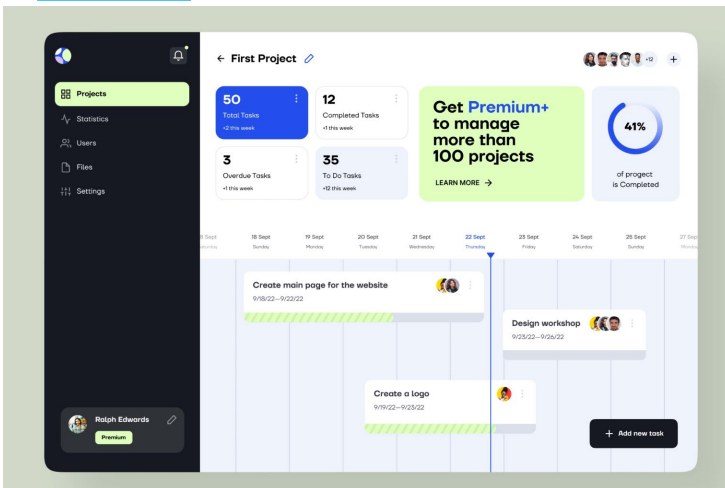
Projects
Statistics
Users
Files
Settings

← First Project

+12 +

50
Total Tasks
+2 this week

12
Completed Tasks
+1 this week

3
Overdue Tasks
+1 this week

35
To Do Tasks
+12 this week

Get Premium+ to manage more than 100 projects
LEARN MORE →

41%
of progect is Completed

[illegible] Sept
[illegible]
18 Sept
Sunday
19 Sept
Monday
20 Sept
Tuesday
21 Sept
Wednesday
22 Sept
Thursday
23 Sept
Friday
24 Sept
Saturday
25 Sept
Sunday
27 Sept
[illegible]

Create main page for the website
9/18/22—9/22/22

Design workshop
9/23/22—9/26/22

Create a logo
9/19/22—9/23/22

Ralph Edwards
Premium

+ Add new task